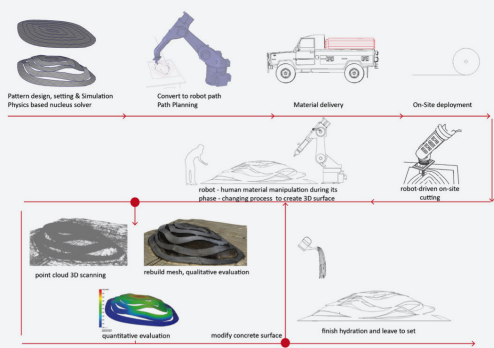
Pattern design, setting & Simulation
Physics based nucleus solver

Convert to robot path
Path Planning

Material delivery

On-Site deployment

robot - human material manipulation during its phase - changing process to create 3D surface

robot-driven on-site cutting

point cloud 3D scanning

rebuild mesh, qualitative evaluation

quantitative evaluation

modify concrete surface

finish hydration and leave to set